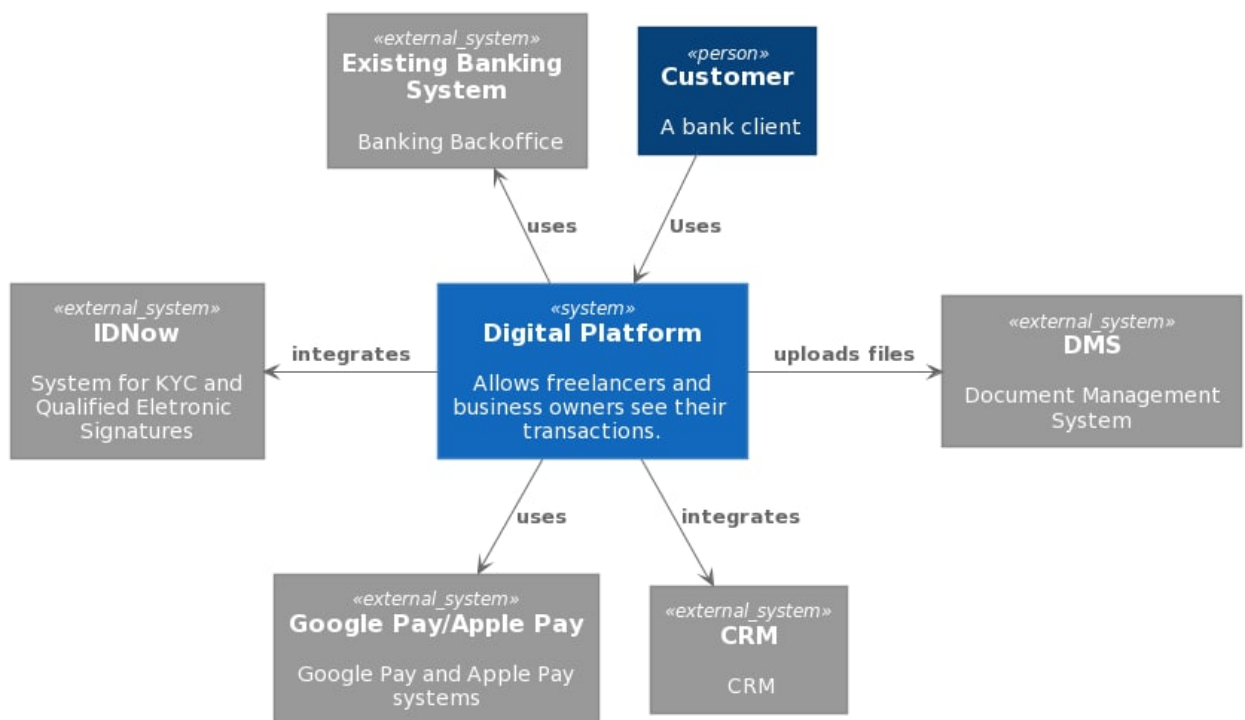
«external_system»
Existing Banking System

Banking Backoffice

«person»
Customer

A bank client

uses

Uses

«external_system»
IDNow

System for KYC and Qualified Eletronic Signatures

integrates

«system»
Digital Platform

Allows freelancers and business owners see their transactions.

uploads files

«external_system»
DMS

Document Management System

uses

integrates

«external_system»
Google Pay/Apple Pay

Google Pay and Apple Pay systems

«external_system»
CRM

CRM